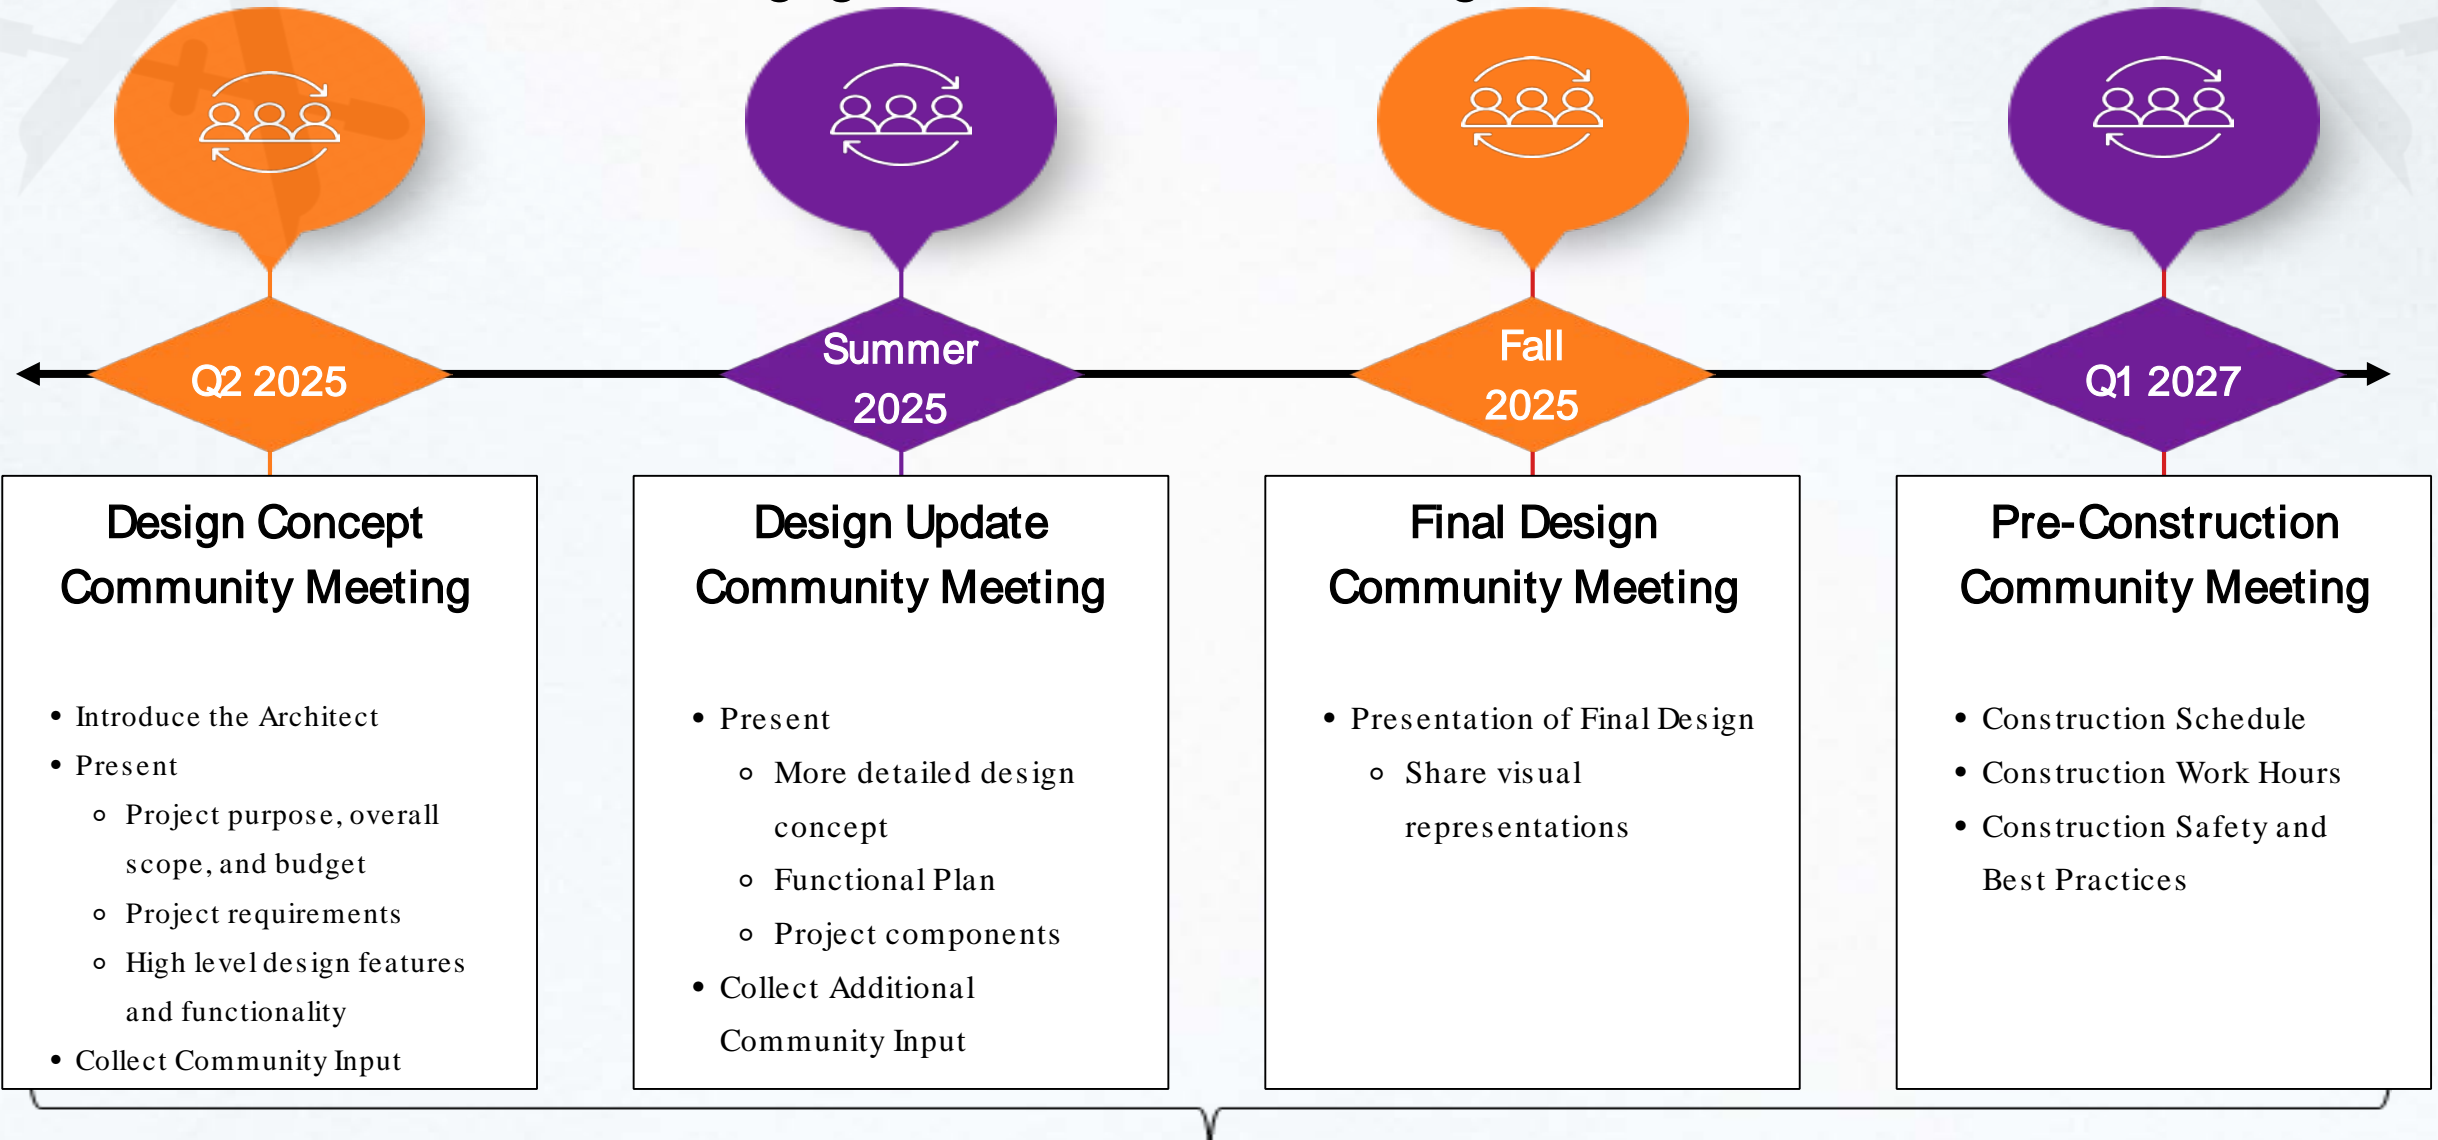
Q2 2025

Summer 2025

Fall 2025

Q1 2027

Design Concept Community Meeting

- Introduce the Architect
- Present
  - Project purpose, overall scope, and budget
  - Project requirements
  - High level design features and functionality
- Collect Community Input

Design Update Community Meeting

- Present
  - More detailed design concept
  - Functional Plan
  - Project components
- Collect Additional Community Input

Final Design Community Meeting

- Presentation of Final Design
  - Share visual representations

Pre-Construction Community Meeting

- Construction Schedule
- Construction Work Hours
- Construction Safety and Best Practices